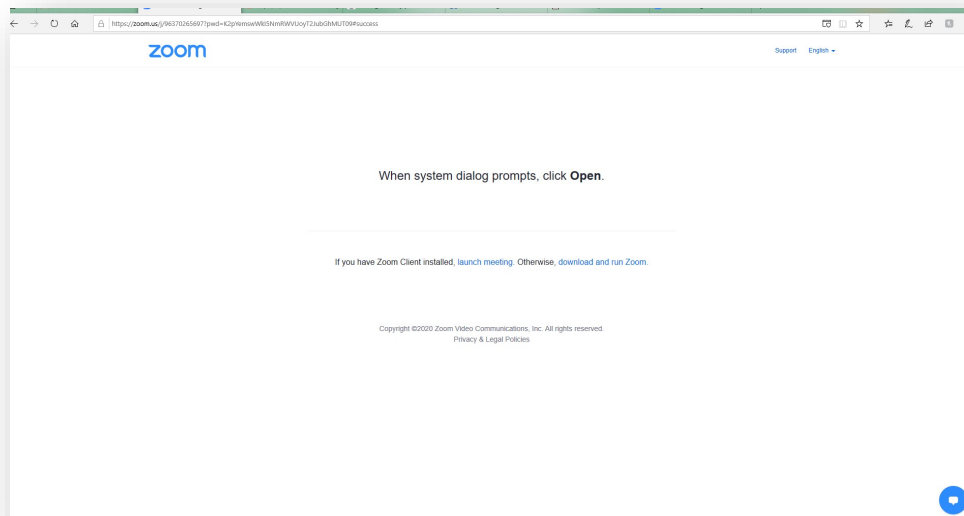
https://zoom.us/j/96370265697?pwd=K2pYemswWkt5NmRWVUoyT2lubGhMUT09#success

zoom

Support English

When system dialog prompts, click **Open**.

If you have Zoom Client installed, launch meeting. Otherwise, download and run Zoom.

Copyright ©2020 Zoom Video Communications, Inc. All rights reserved.
Privacy & Legal Policies